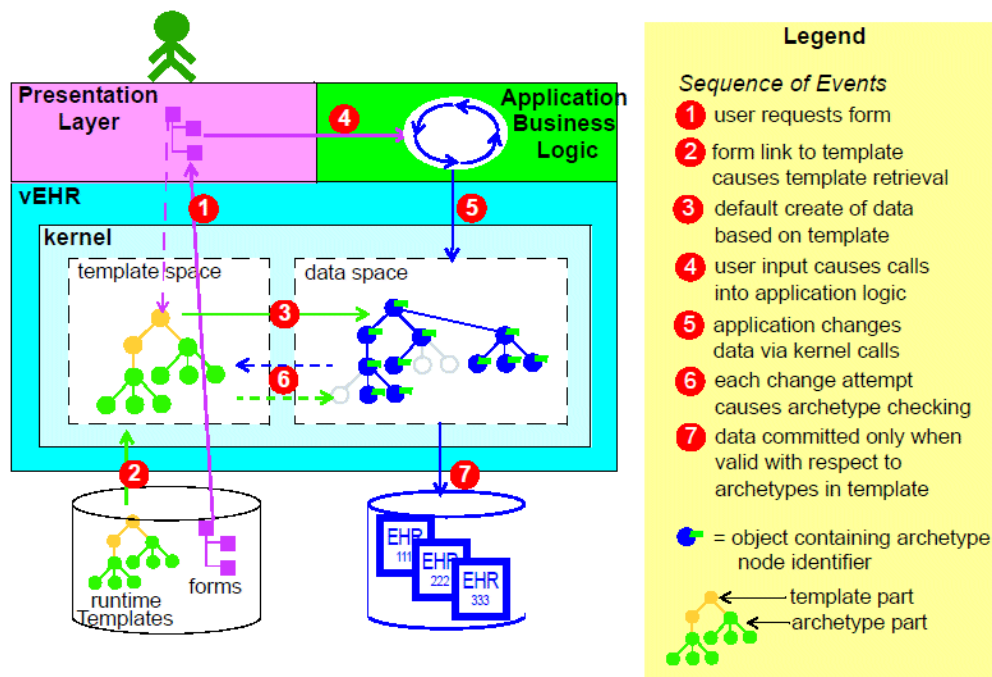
Presentation Layer

Application Business Logic

4

vEHR

1

5

kernel

template space

data space

3

6

2

7

EHR 111

EHR 222

EHR 333

runtime Templates

forms

Legend

Sequence of Events

1 user requests form

2 form link to template causes template retrieval

3 default create of data based on template

4 user input causes calls into application logic

5 application changes data via kernel calls

6 each change attempt causes archetype checking

7 data committed only when valid with respect to archetypes in template

= object containing archetype node identifier

template part

archetype part